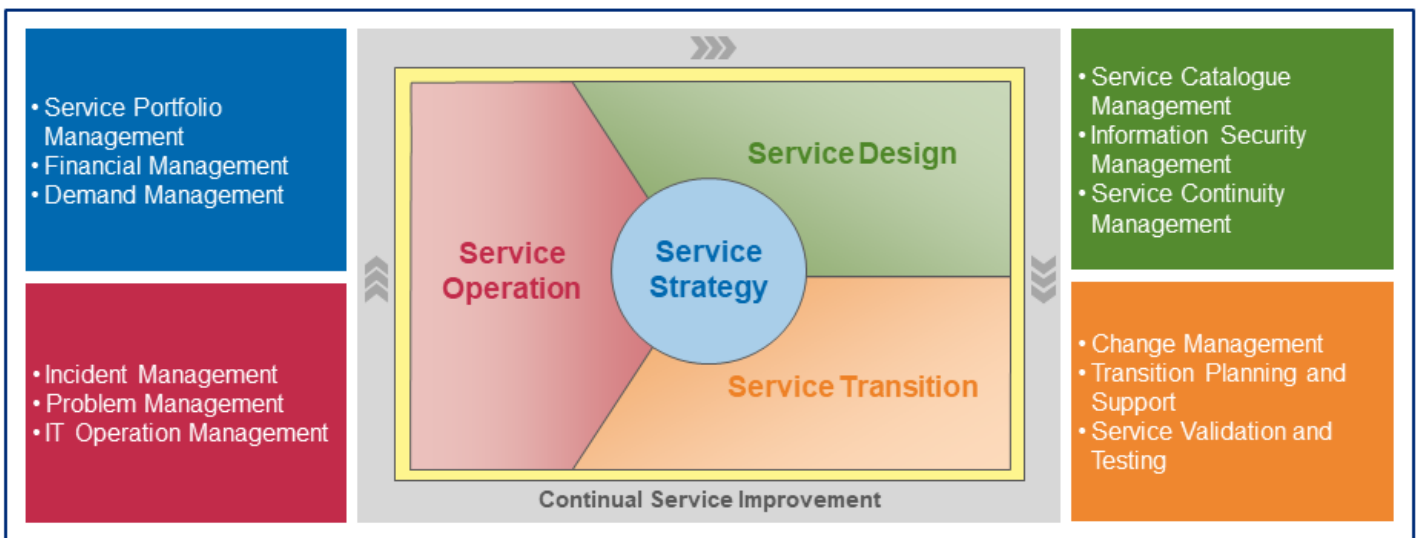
• Service Portfolio Management
• Financial Management
• Demand Management

• Incident Management
• Problem Management
• IT Operation Management

Service Design

Service Operation

Service Strategy

Service Transition

Continual Service Improvement

• Service Catalogue Management
• Information Security Management
• Service Continuity Management

• Change Management
• Transition Planning and Support
• Service Validation and Testing